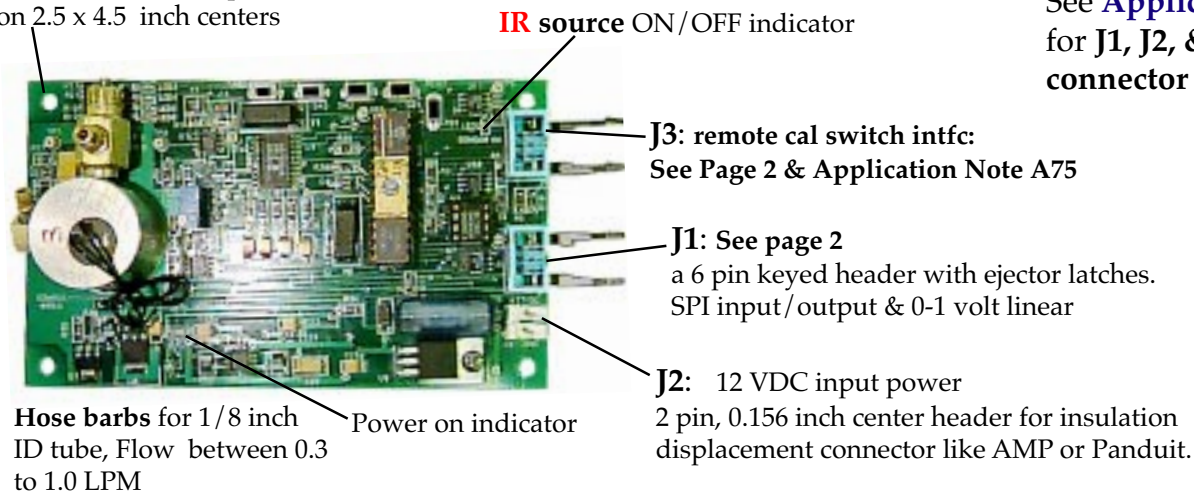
on 2.5 x 4.5 inch centers

IR source ON/OFF indicator

See Applic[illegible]
for J1, J2, &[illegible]
connector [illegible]

J3: remote cal switch intfc:
See Page 2 & Application Note A75

J1: See page 2
a 6 pin keyed header with ejector latches.
SPI input/output & 0-1 volt linear

J2: 12 VDC input power
2 pin, 0.156 inch center header for insulation displacement connector like AMP or Panduit.

Hose barbs for 1/8 inch ID tube, Flow between 0.3 to 1.0 LPM

Power on indicator